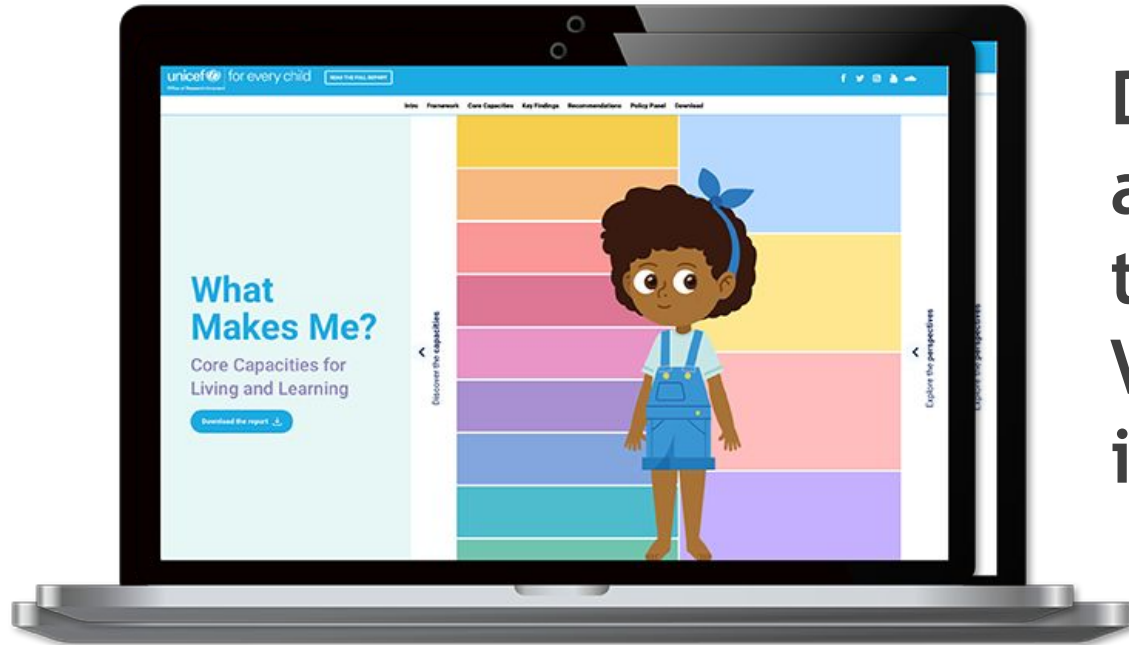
unicef for every child
Office of Research-Innocenti
READ THE FULL REPORT

Intro Framework Core Capacities Key Findings Recommendations Policy Panel Download

What Makes Me?
Core Capacities for Living and Learning

Download the report

Discover the capacities

Explore the perspectives

Explore the perspectives

D
a
t
V
i